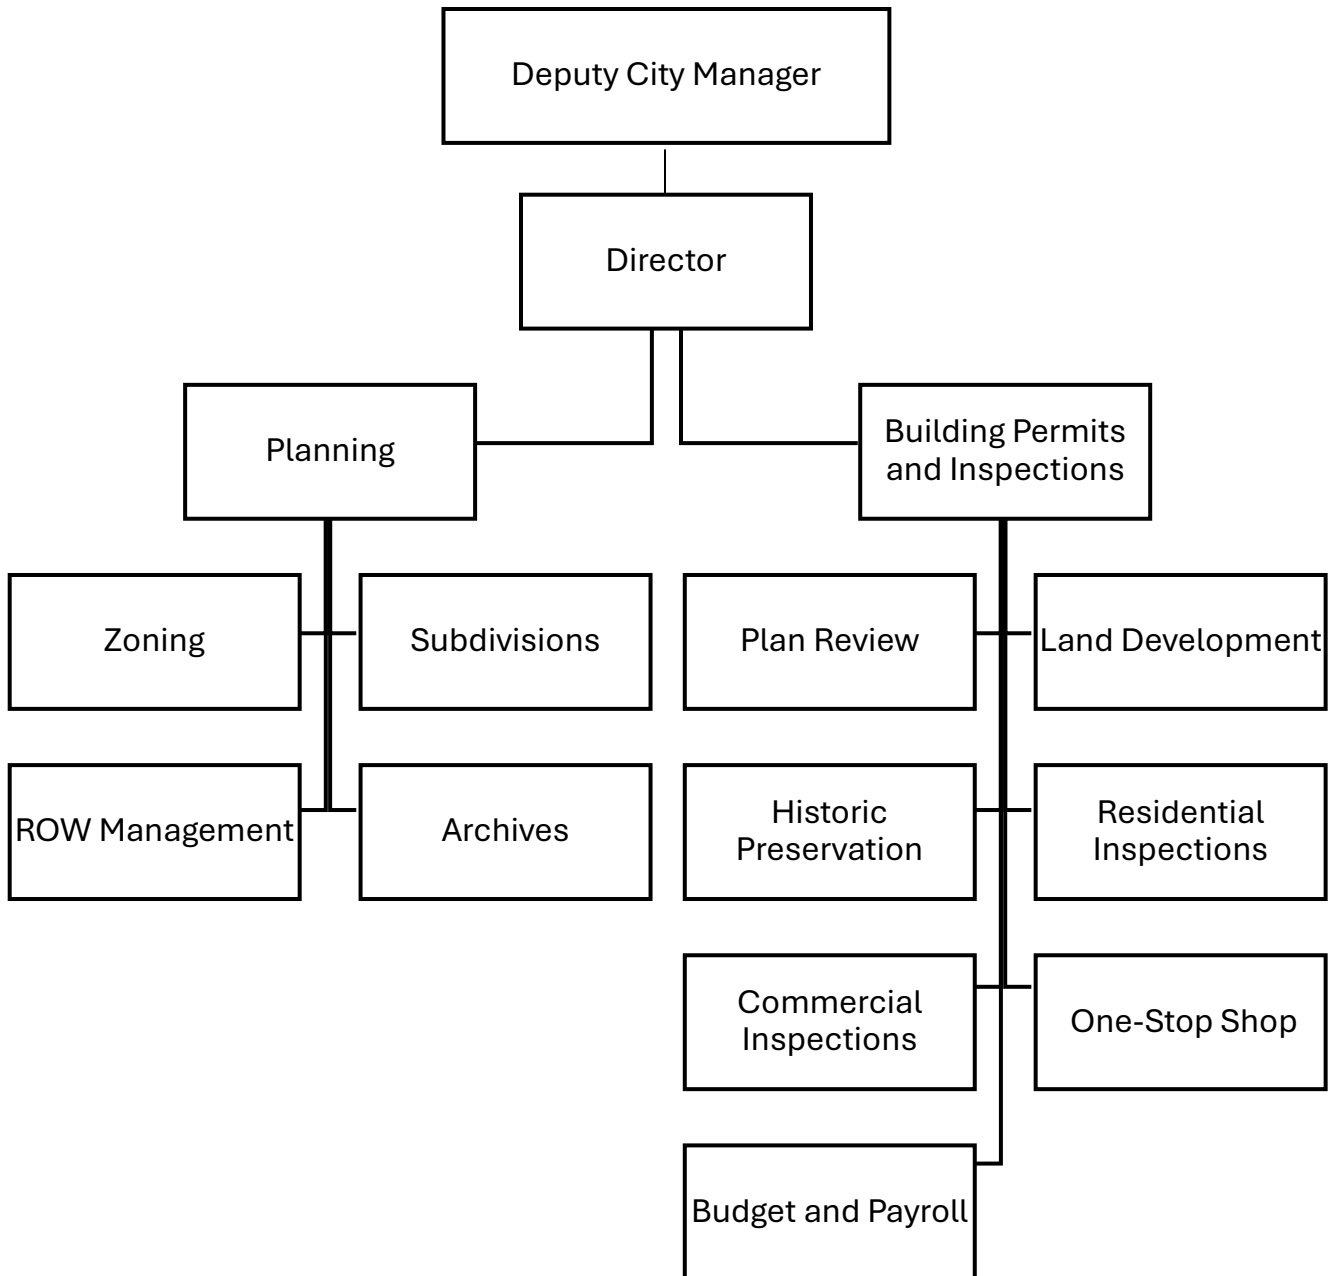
Deputy City Manager

Director

Planning

Building Permits and Inspections

Zoning

Subdivisions

ROW Management

Archives

Plan Review

Land Development

Historic Preservation

Residential Inspections

Commercial Inspections

One-Stop Shop

Budget and Payroll